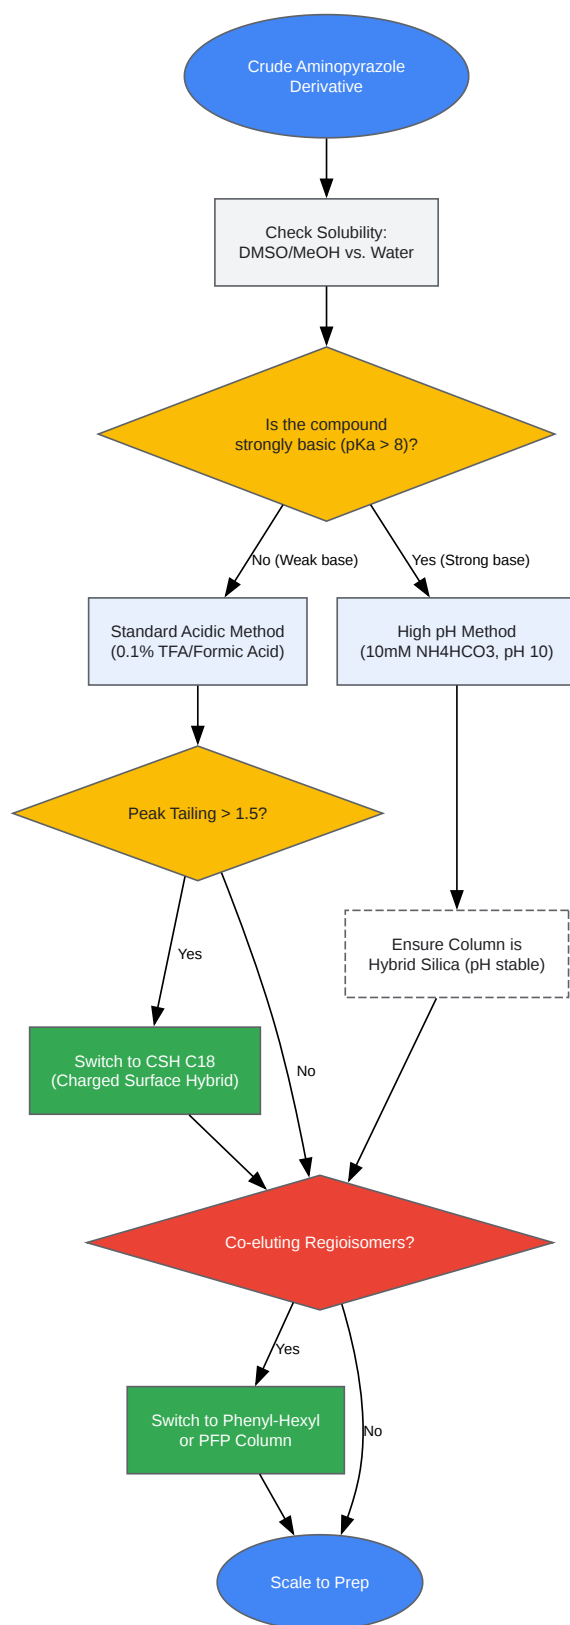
Crude Aminopyrazole Derivative

Check Solubility: DMSO/MeOH vs. Water

Is the compound strongly basic (pKa > 8)?

No (Weak base)

Yes (Strong base)

Standard Acidic Method (0.1% TFA/Formic Acid)

High pH Method (10mM NH4HCO3, pH 10)

Peak Tailing > 1.5?

Ensure Column is Hybrid Silica (pH stable)

Yes

Switch to CSH C18 (Charged Surface Hybrid)

No

Co-eluting Regioisomers?

Yes

Switch to Phenyl-Hexyl or PFP Column

No

Scale to Prep